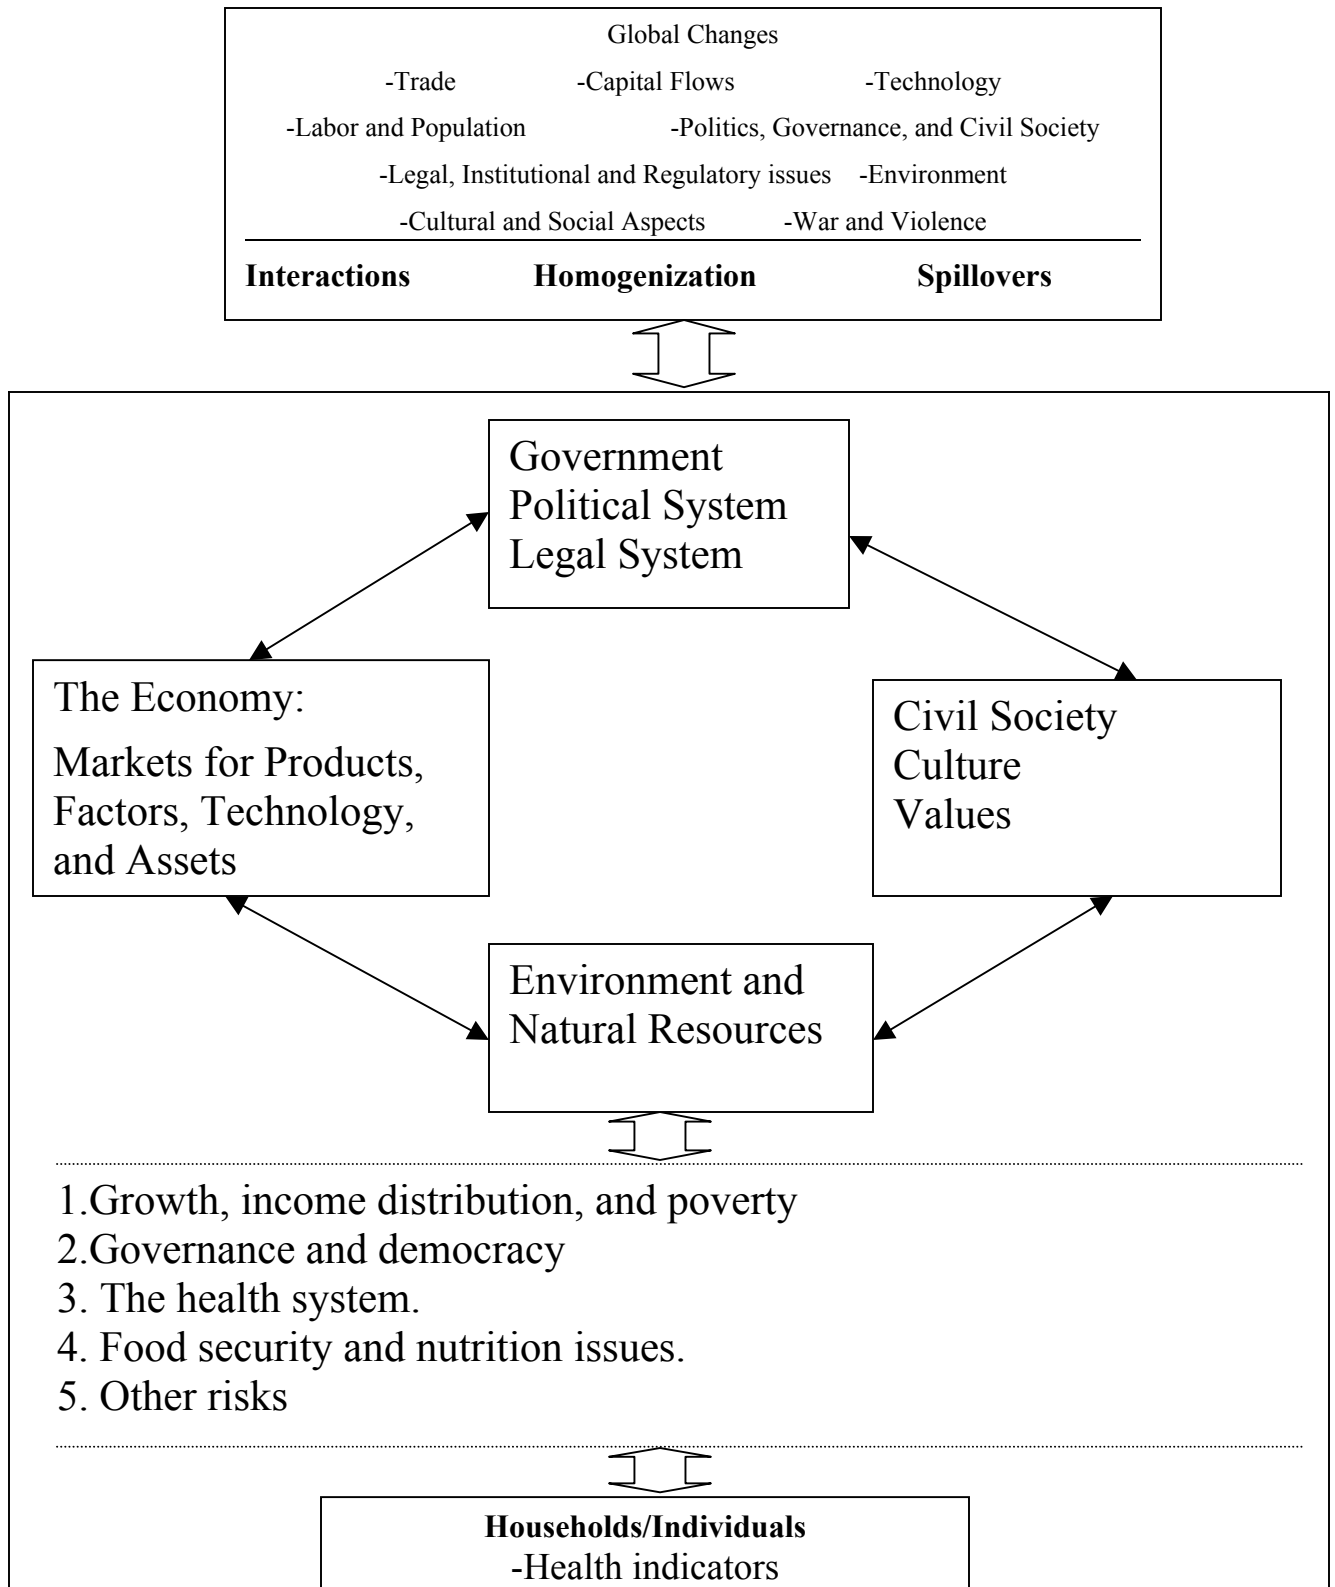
Global Changes

-Trade -Capital Flows -Technology

-Labor and Population -Politics, Governance, and Civil Society

-Legal, Institutional and Regulatory issues -Environment

-Cultural and Social Aspects -War and Violence

**Interactions** **Homogenization** **Spillovers**

Government
Political System
Legal System

The Economy:
Markets for Products, Factors, Technology, and Assets

Civil Society
Culture
Values

Environment and Natural Resources

1.Growth, income distribution, and poverty
2.Governance and democracy
3. The health system.
4. Food security and nutrition issues.
5. Other risks

**Households/Individuals**
-Health indicators